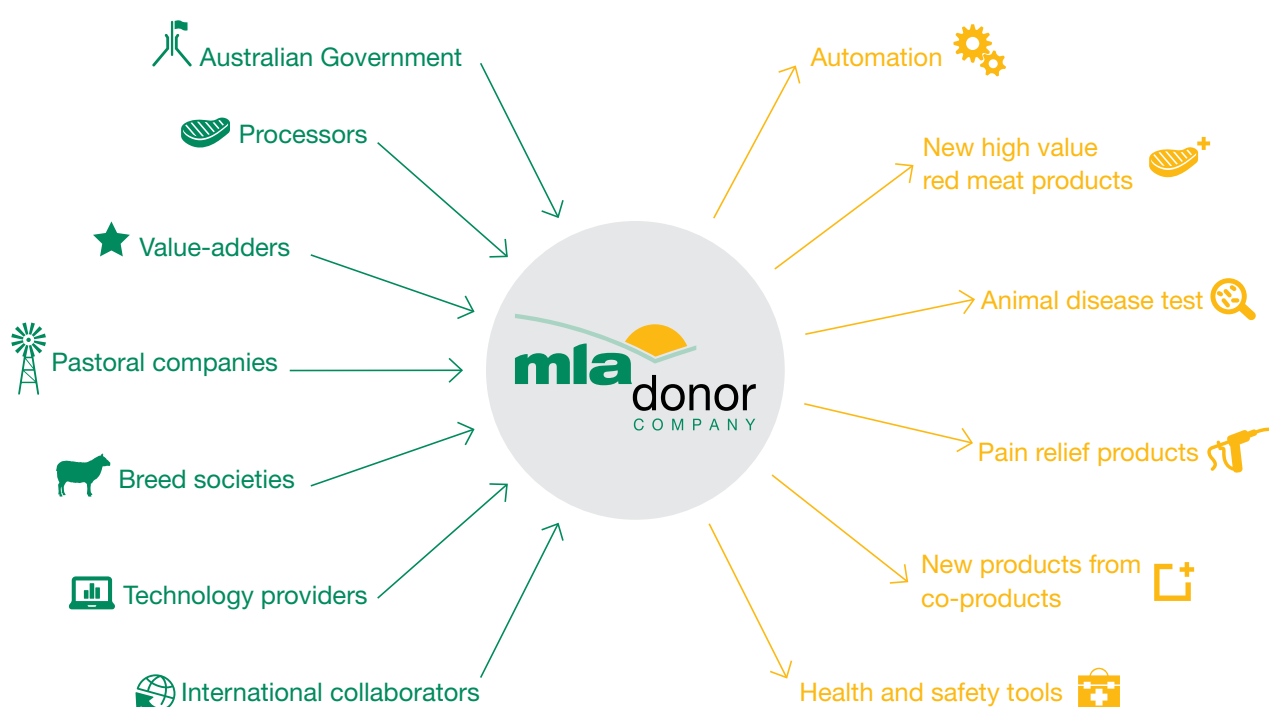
Australian Government

Processors

Value-adders

Pastoral companies

Breed societies

Technology providers

International collaborators

mla donor COMPANY

Automation

New high value red meat products

Animal disease test

Pain relief products

New products from co-products

Health and safety tools